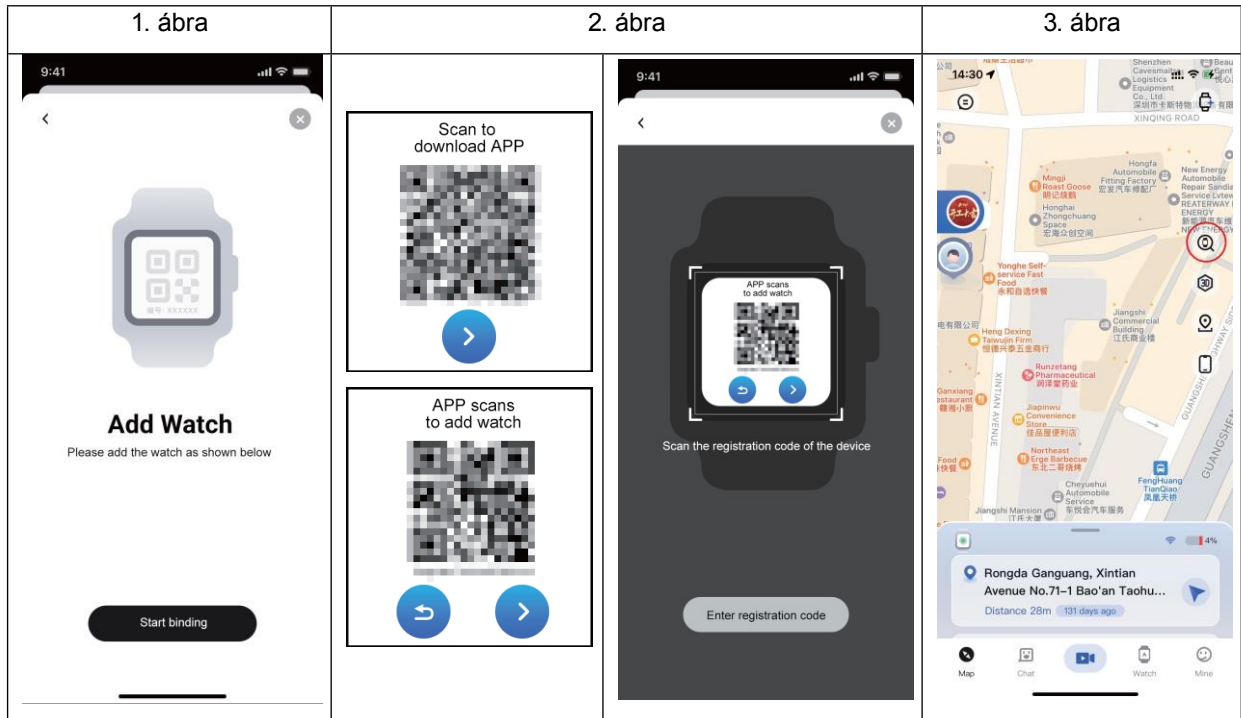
| 1. ábra | 2. ábra | 3. ábra |
|---|---|---|

9:41

编号：XXXXXX

Add Watch

Please add the watch as shown below

Start binding

Scan to download APP

APP scans to add watch

9:41

APP scans to add watch

Scan the registration code of the device

Enter registration code

14:30

Shenzhen Cavesmall Logistics Equipment Co., Ltd. 深圳市卡斯特物

XINQING ROAD

Hongfa Automobile Fitting Factory 宏发汽车修配厂

New Energy Automobile Repair Sandia Service Lvtew REATERWAY ENERGY 新能源汽车

Mingji Roast Goose 明记烧鹅

Honghai Zhongchuang Space 宏海众创空间

Yonghe Self-service Fast Food 永和自选快餐

30

Jiangshi Commercial Building 江氏商业楼

Heng Dexing Taiwujin Firm 恒德兴泰五金商行

XINTIAN AVENUE

Runzetang Pharmaceutical 润泽堂药业

Ganxiang Restaurant 赣湘小厨

Jiapinwu Convenience Store 佳品屋便利店

GUANGSHEN

Northeast Erge Barbecue 东北二哥烧烤

FengHuang TianQiao 凤凰天桥

Cheyuehui Automobile Service 车悦会汽车服务

Jiangshi Mansion 江氏大厦

4%

Rongda Ganguang, Xintian Avenue No.71-1 Bao'an Taohu...

Distance 28m 131 days ago

Map Chat Watch Mine